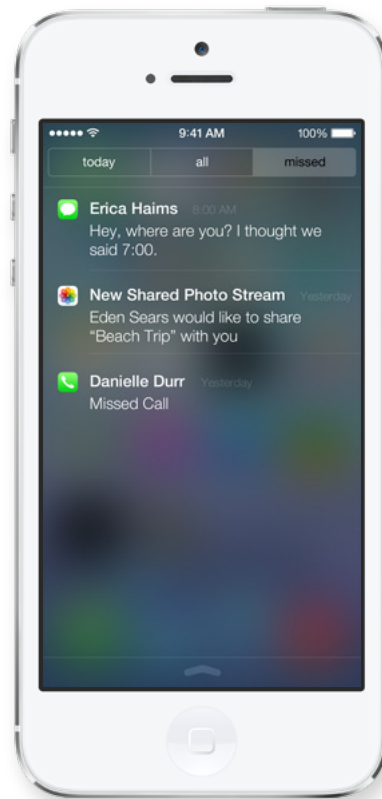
9:41 AM
100%

today
all
missed

Erica Haims 8:00 AM
Hey, where are you? I thought we said 7:00.

New Shared Photo Stream Yesterday
Eden Sears would like to share "Beach Trip" with you

Danielle Durr Yesterday
Missed Call